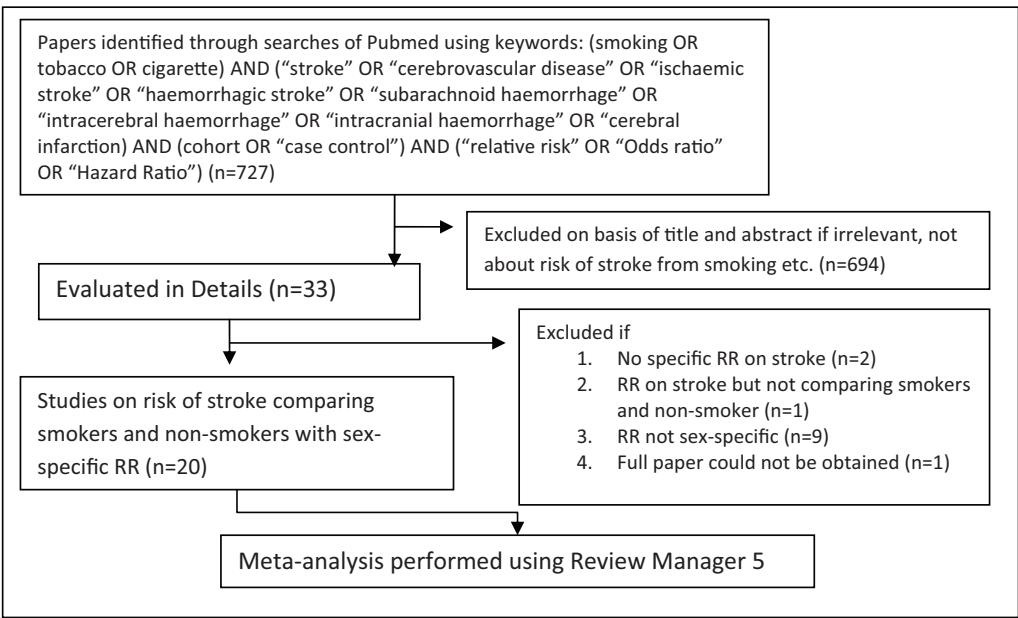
Papers identified through searches of Pubmed using keywords: (smoking OR tobacco OR cigarette) AND ("stroke" OR "cerebrovascular disease" OR "ischaemic stroke" OR "haemorrhagic stroke" OR "subarachnoid haemorrhage" OR "intracerebral haemorrhage" OR "intracranial haemorrhage" OR "cerebral infarction) AND (cohort OR "case control") AND ("relative risk" OR "Odds ratio" OR "Hazard Ratio") (n=727)

Excluded on basis of title and abstract if irrelevant, not about risk of stroke from smoking etc. (n=694)

Evaluated in Details (n=33)

Excluded if
1. No specific RR on stroke (n=2)
2. RR on stroke but not comparing smokers and non-smoker (n=1)
3. RR not sex-specific (n=9)
4. Full paper could not be obtained (n=1)

Studies on risk of stroke comparing smokers and non-smokers with sex-specific RR (n=20)

Meta-analysis performed using Review Manager 5